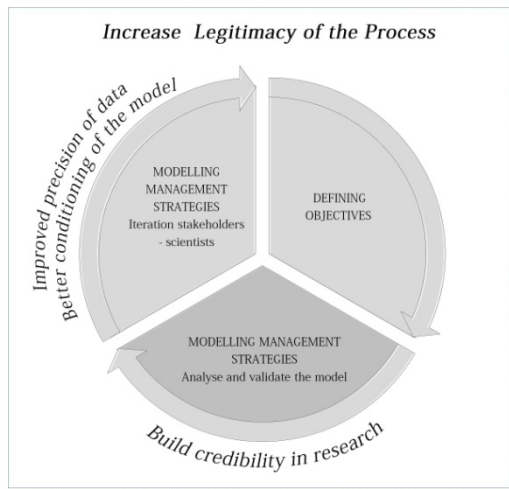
Increase Legitimacy of the Process

Improved precision of data
Better conditioning of the model

MODELLING MANAGEMENT STRATEGIES
Iteration stakeholders - scientists

DEFINING OBJECTIVES

MODELLING MANAGEMENT STRATEGIES
Analyse and validate the model

Build credibility in research